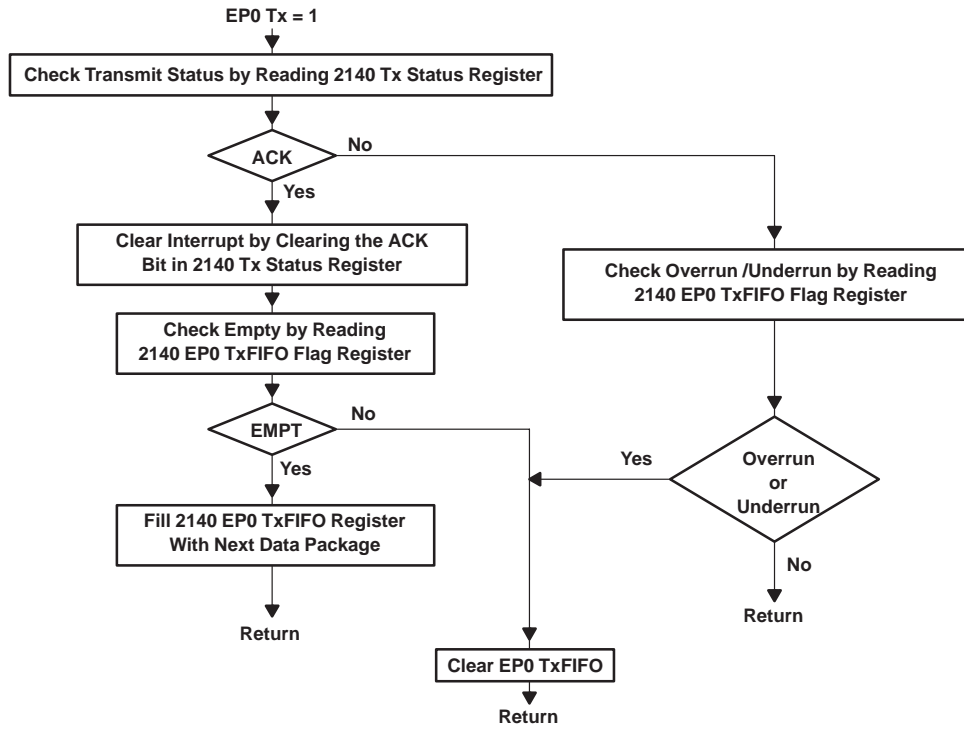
EP0 Tx = 1

Check Transmit Status by Reading 2140 Tx Status Register

ACK

No

Yes

Clear Interrupt by Clearing the ACK Bit in 2140 Tx Status Register

Check Overrun /Underrun by Reading 2140 EP0 TxFIFO Flag Register

Check Empty by Reading 2140 EP0 TxFIFO Flag Register

EMPT

No

Yes

Yes

Overrun or Underrun

Fill 2140 EP0 TxFIFO Register With Next Data Package

No

Return

Return

Clear EP0 TxFIFO

Return